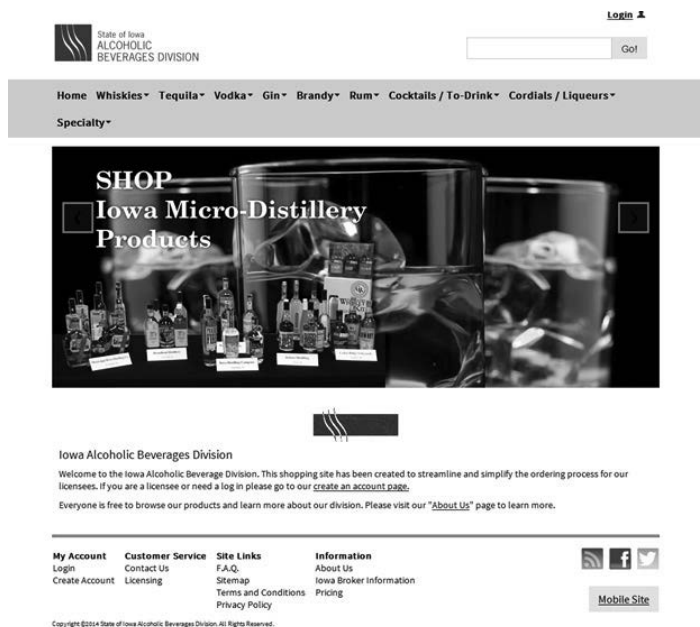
Login

State of Iowa
ALCOHOLIC
BEVERAGES DIVISION

Go!

Home Whiskies Tequila Vodka Gin Brandy Rum Cocktails / To-Drink Cordials / Liqueurs Specialty

SHOP
Iowa Micro-Distillery
Products

Iowa Alcoholic Beverages Division

Welcome to the Iowa Alcoholic Beverage Division. This shopping site has been created to streamline and simplify the ordering process for our licensees. If you are a licensee or need a log in please go to our create an account page.

Everyone is free to browse our products and learn more about our division. Please visit our "About Us" page to learn more.

My Account
Login
Create Account

Customer Service
Contact Us
Licensing

Site Links
F.A.Q.
Sitemap
Terms and Conditions
Privacy Policy

Information
About Us
Iowa Broker Information
Pricing

Mobile Site

Copyright ©2014 State of Iowa Alcoholic Beverages Division. All Rights Reserved.